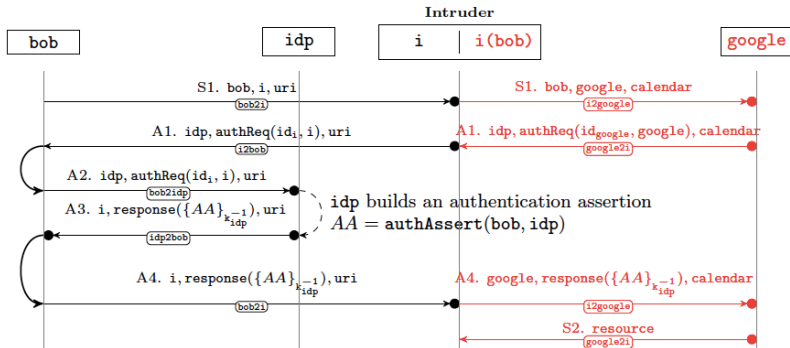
Intruder

bob

idp

i | i(bob)

google

S1. bob, i, uri
bob2i

S1. bob, google, calendar
i2google

A1. idp, authReq($id_i$, i), uri
i2bob

A1. idp, authReq($id_{google}$, google), calendar
google2i

A2. idp, authReq($id_i$, i), uri
bob2idp

idp builds an authentication assertion
$AA$ = authAssert(bob, idp)

A3. i, response($\{AA\}_{k_{idp}^{-1}}$), uri
idp2bob

A4. i, response($\{AA\}_{k_{idp}^{-1}}$), uri
bob2i

A4. google, response($\{AA\}_{k_{idp}^{-1}}$), calendar
i2google

S2. resource
google2i